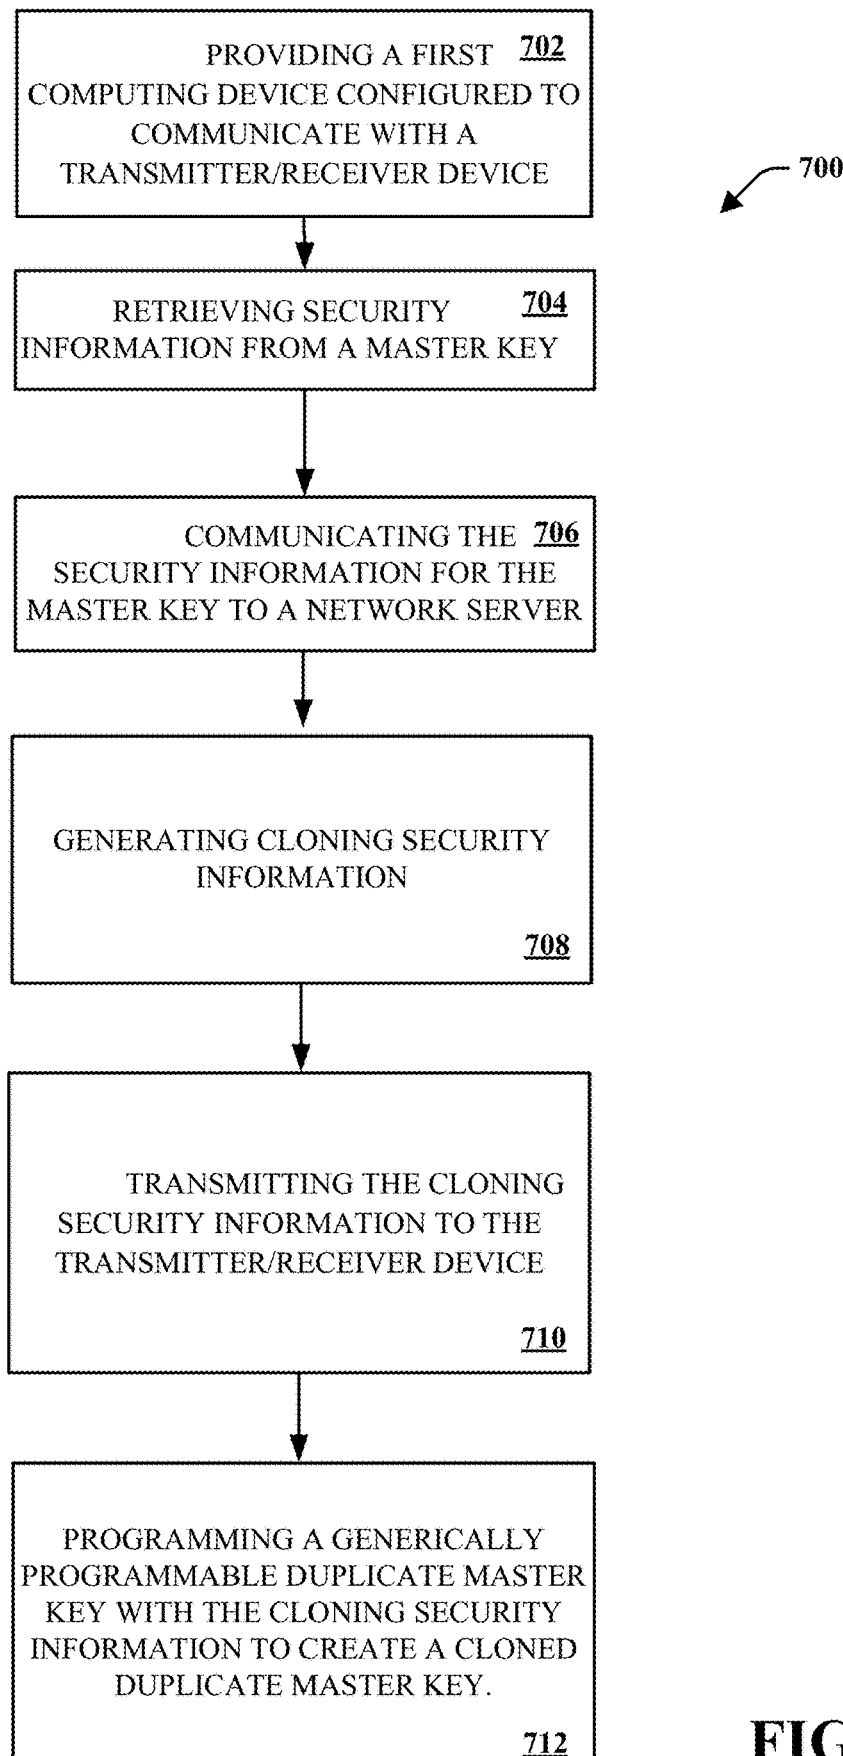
PROVIDING A FIRST COMPUTING DEVICE CONFIGURED TO COMMUNICATE WITH A TRANSMITTER/RECEIVER DEVICE 702

700

RETRIEVING SECURITY INFORMATION FROM A MASTER KEY 704

COMMUNICATING THE SECURITY INFORMATION FOR THE MASTER KEY TO A NETWORK SERVER 706

GENERATING CLONING SECURITY INFORMATION

708

TRANSMITTING THE CLONING SECURITY INFORMATION TO THE TRANSMITTER/RECEIVER DEVICE

710

PROGRAMMING A GENERICALLY PROGRAMMABLE DUPLICATE MASTER KEY WITH THE CLONING SECURITY INFORMATION TO CREATE A CLONED DUPLICATE MASTER KEY.

712

FIG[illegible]